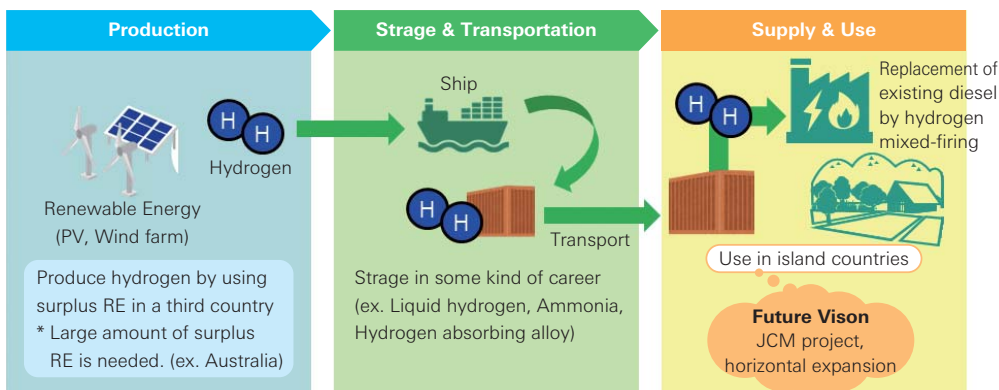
Production

Strage & Transportation

Supply & Use

H H

Hydrogen

Renewable Energy (PV, Wind farm)

Produce hydrogen by using surplus RE in a third country
* Large amount of surplus RE is needed. (ex. Australia)

Ship

H H

Transport

Strage in some kind of career (ex. Liquid hydrogen, Ammonia, Hydrogen absorbing alloy)

H H

Replacement of existing diesel by hydrogen mixed-firing

Use in island countries

Future Vison
JCM project, horizontal expansion